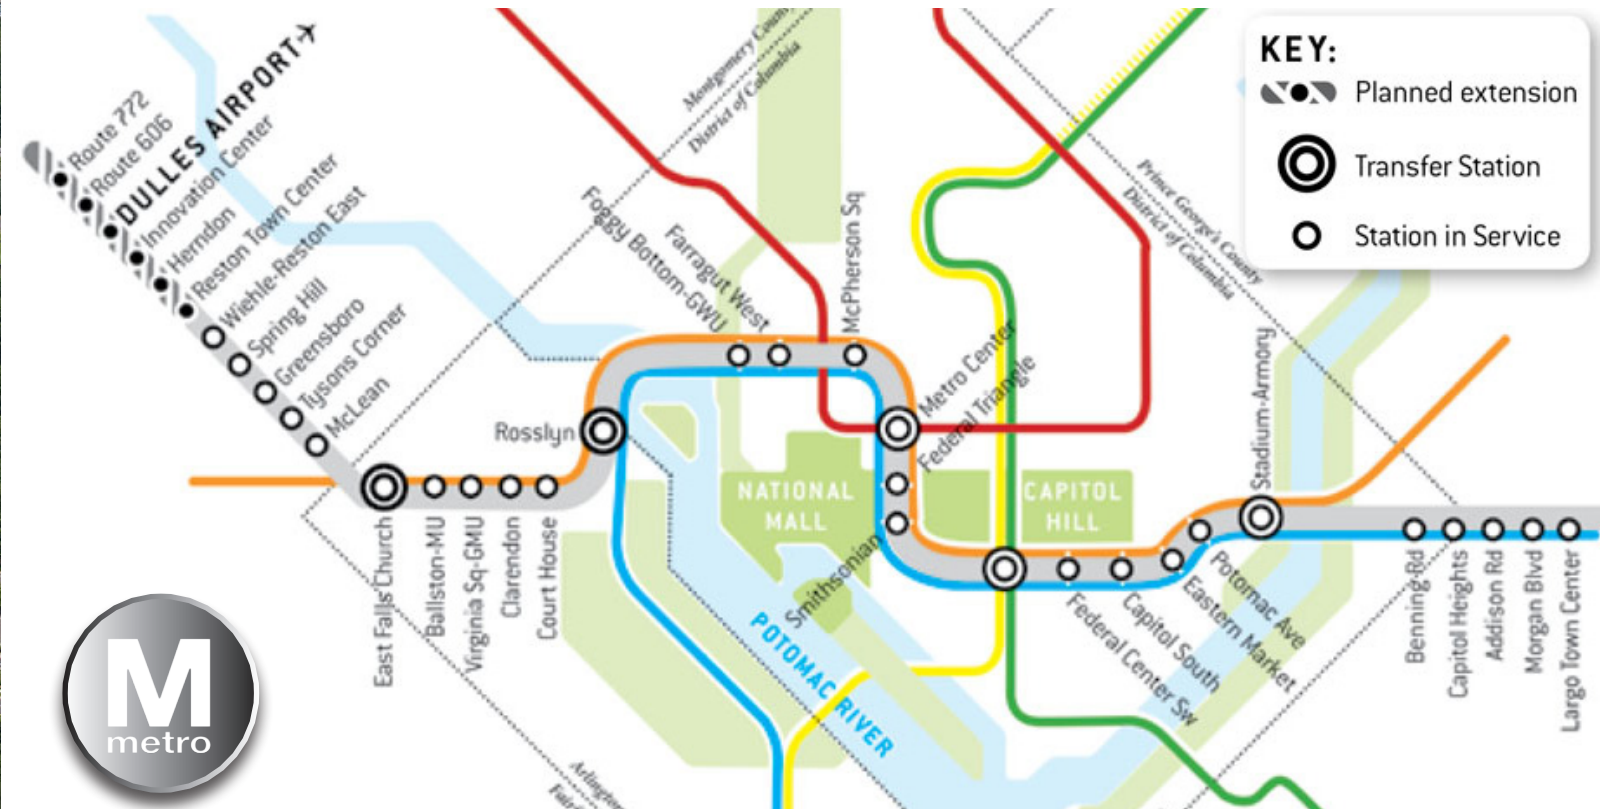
KEY:
Planned extension
Transfer Station
Station in Service

Route 772
Route 606
DULLES AIRPORT
Innovation Center
Herndon
Reston Town Center
Wiehle-Reston East
Spring Hill
Greensboro
Tysons Corner
McLean

Montgomery County
District of Columbia

Foggy Bottom-GWU
Farragut West
McPherson Sq
Metro Center
Federal Triangle

Prince George's County
District of Columbia

Rosslyn
East Falls Church
Ballston-MU
Virginia Sq-GMU
Clarendon
Court House

NATIONAL MALL
CAPITOL HILL
Smithsonian
POTOMAC RIVER

Stadium-Armory
Federal Center SW
Capitol South
Eastern Market
Potomac Ave

Benning Rd
Capitol Heights
Addison Rd
Morgan Blvd
Largo Town Center

Arlington
Fairfax

M
metro